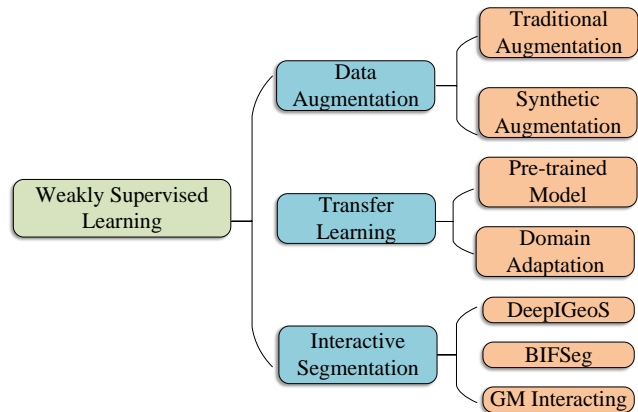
Weakly Supervised Learning

Data Augmentation

Traditional Augmentation

Synthetic Augmentation

Transfer Learning

Pre-trained Model

Domain Adaptation

Interactive Segmentation

DeepIGeoS

BIFSeg

GM Interacting